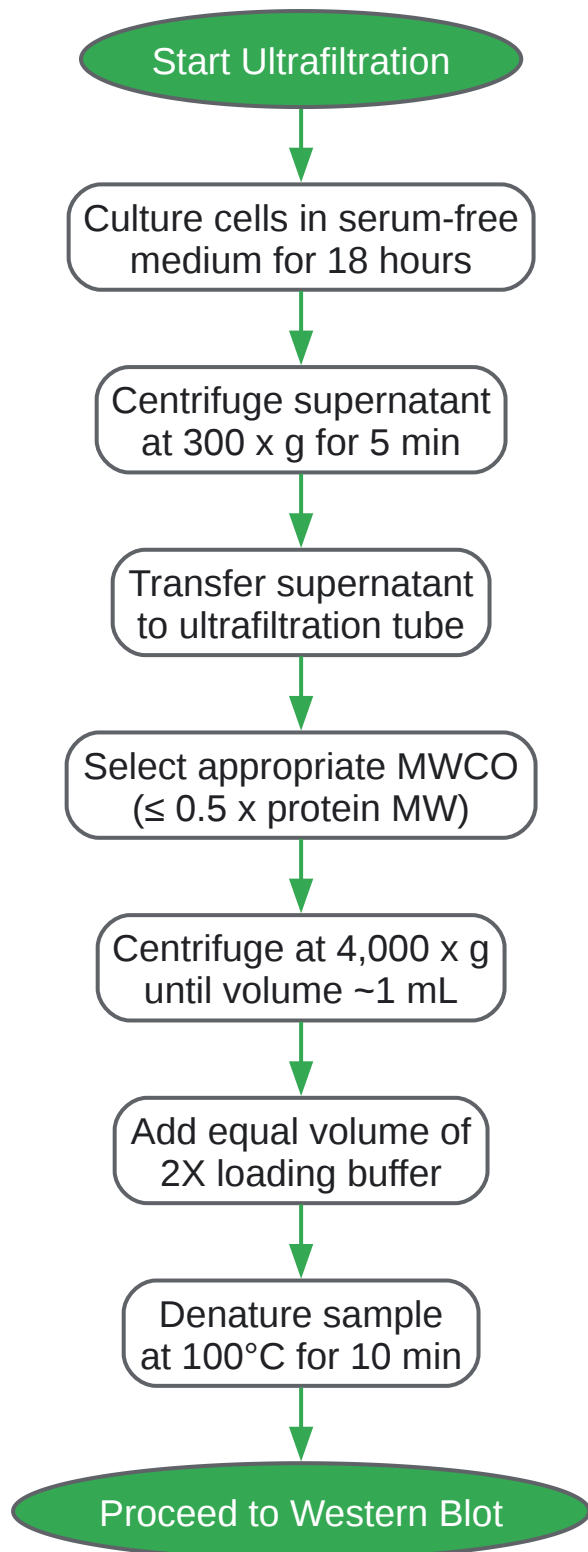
Start Ultrafiltration

Culture cells in serum-free medium for 18 hours

Centrifuge supernatant at 300 x g for 5 min

Transfer supernatant to ultrafiltration tube

Select appropriate MWCO ($\leq$ 0.5 x protein MW)

Centrifuge at 4,000 x g until volume ~1 mL

Add equal volume of 2X loading buffer

Denature sample at 100°C for 10 min

Proceed to Western Blot